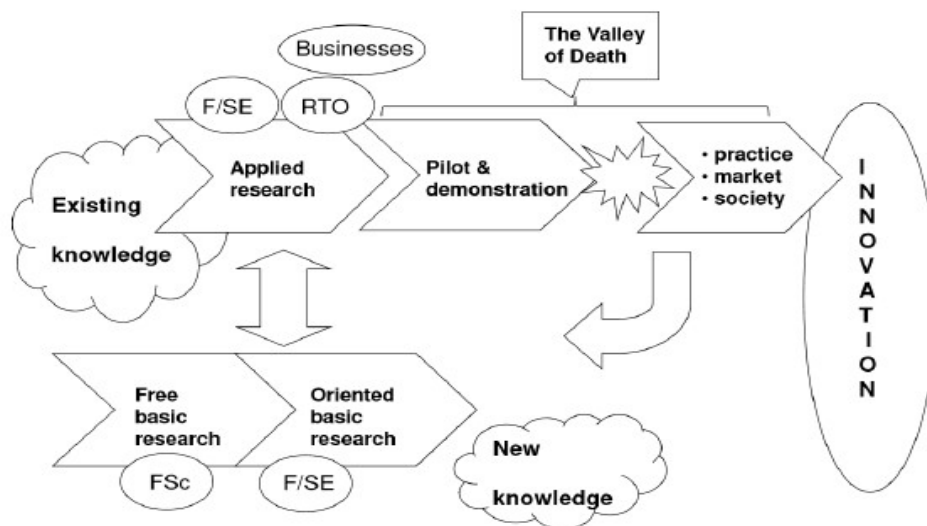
Businesses

The Valley of Death

F/SE

RTO

Applied research

Pilot & demonstration

• practice
• market
• society

I N N O V A T I O N

Existing knowledge

Free basic research

Oriented basic research

FSc

F/SE

New knowledge